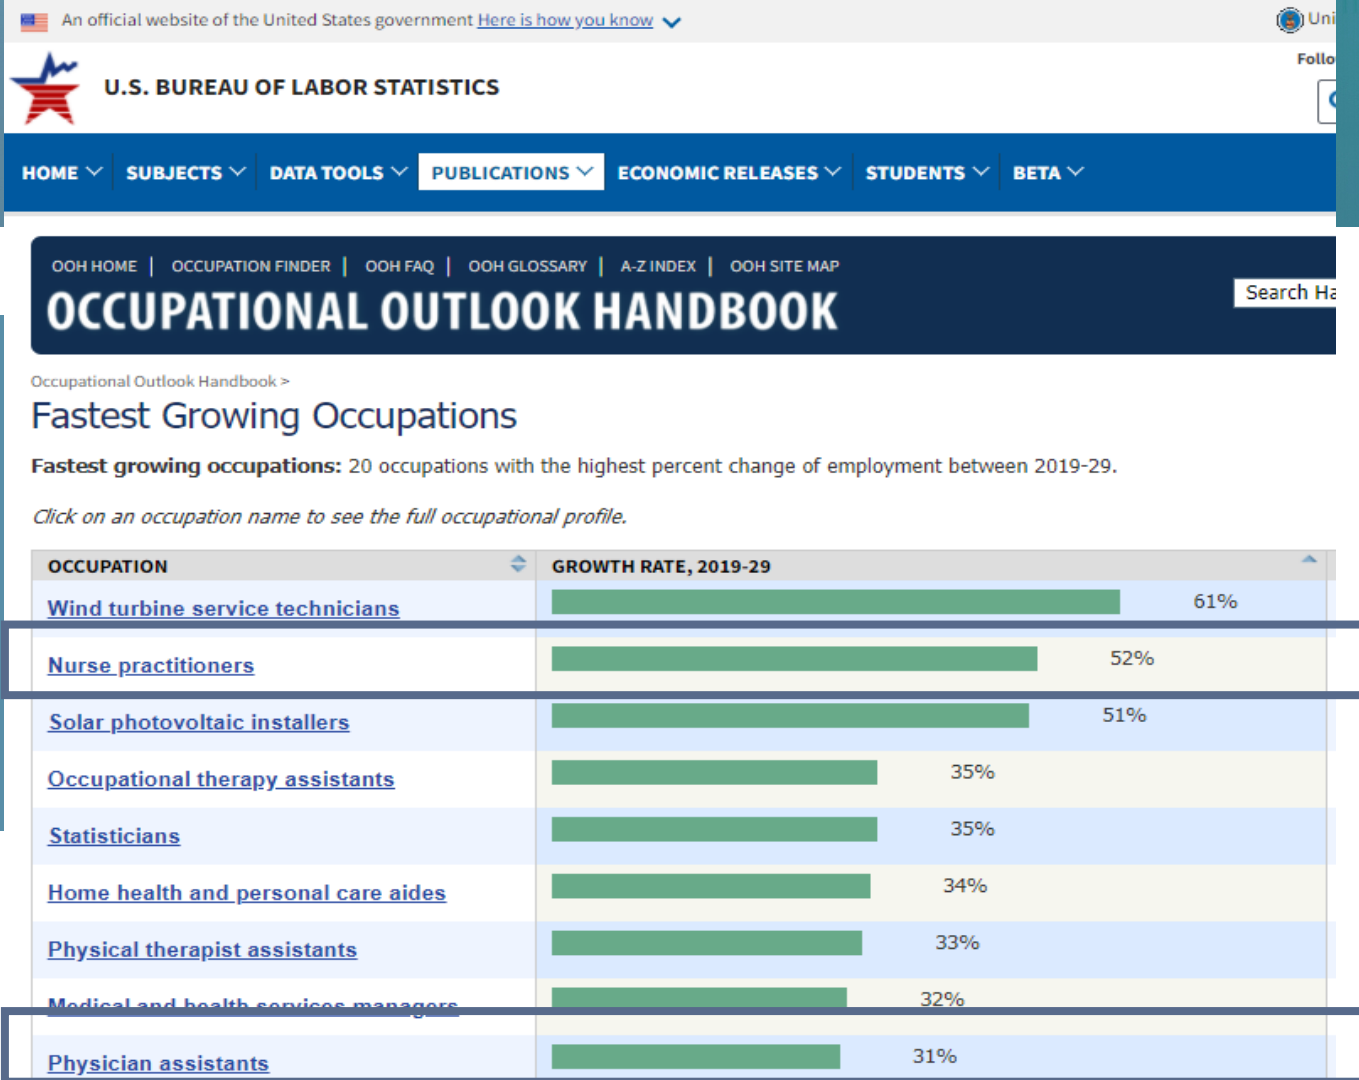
An official website of the United States government Here is how you know

Uni

Follo

U.S. BUREAU OF LABOR STATISTICS

HOME SUBJECTS DATA TOOLS PUBLICATIONS ECONOMIC RELEASES STUDENTS BETA

OOH HOME | OCCUPATION FINDER | OOH FAQ | OOH GLOSSARY | A-Z INDEX | OOH SITE MAP

OCCUPATIONAL OUTLOOK HANDBOOK

Search Ha

Occupational Outlook Handbook >

Fastest Growing Occupations

**Fastest growing occupations:** 20 occupations with the highest percent change of employment between 2019-29.

*Click on an occupation name to see the full occupational profile.*

| OCCUPATION | GROWTH RATE, 2019-29 |
|---|---|
| Wind turbine service technicians | 61% |
| Nurse practitioners | 52% |
| Solar photovoltaic installers | 51% |
| Occupational therapy assistants | 35% |
| Statisticians | 35% |
| Home health and personal care aides | 34% |
| Physical therapist assistants | 33% |
| Medical and health services managers | 32% |
| Physician assistants | 31% |